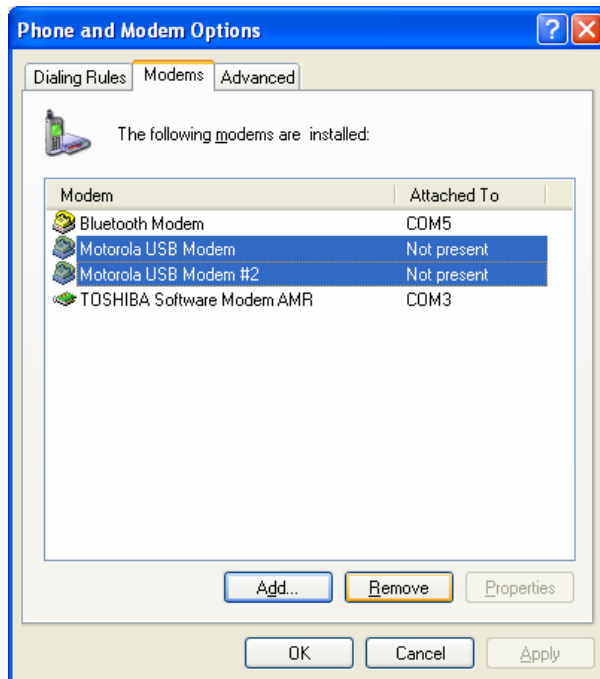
Phone and Modem Options

Dialing Rules | Modems | Advanced

The following modems are installed:

| Modem | Attached To |
|---|---|
| Bluetooth Modem | COM5 |
| Motorola USB Modem | Not present |
| Motorola USB Modem #2 | Not present |
| TOSHIBA Software Modem AMR | COM3 |

Add... Remove Properties

OK Cancel Apply